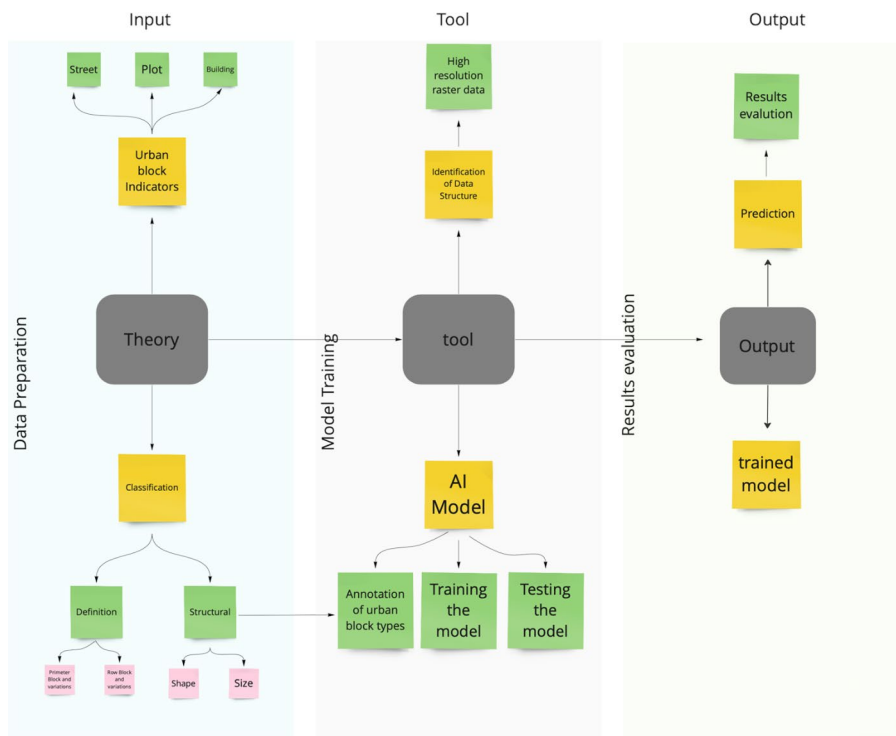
Input

Tool

Output

Street

Plot

Building

Urban block Indicators

Data Preparation

Theory

Classification

Definition

Structural

Primeter Block and variations

Row Block and variations

Shape

Size

High resolution raster data

Identification of Data Structure

Model Training

tool

AI Model

Annotation of urban block types

Training the model

Testing the model

Results evalution

Prediction

Results evaluation

Output

trained model